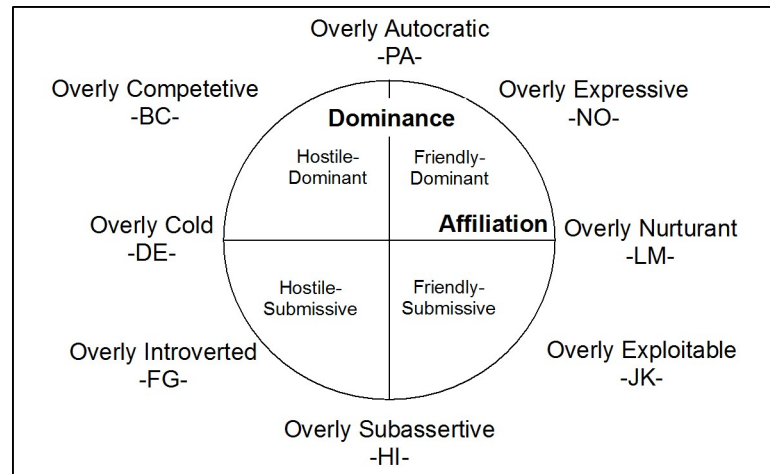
Overly Autocratic
-PA-

Overly Competetive
-BC-

Overly Expressive
-NO-

Dominance

Hostile-
Dominant

Friendly-
Dominant

Overly Cold
-DE-

Affiliation

Overly Nurturant
-LM-

Hostile-
Submissive

Friendly-
Submissive

Overly Introverted
-FG-

Overly Exploitable
-JK-

Overly Subassertive
-HI-